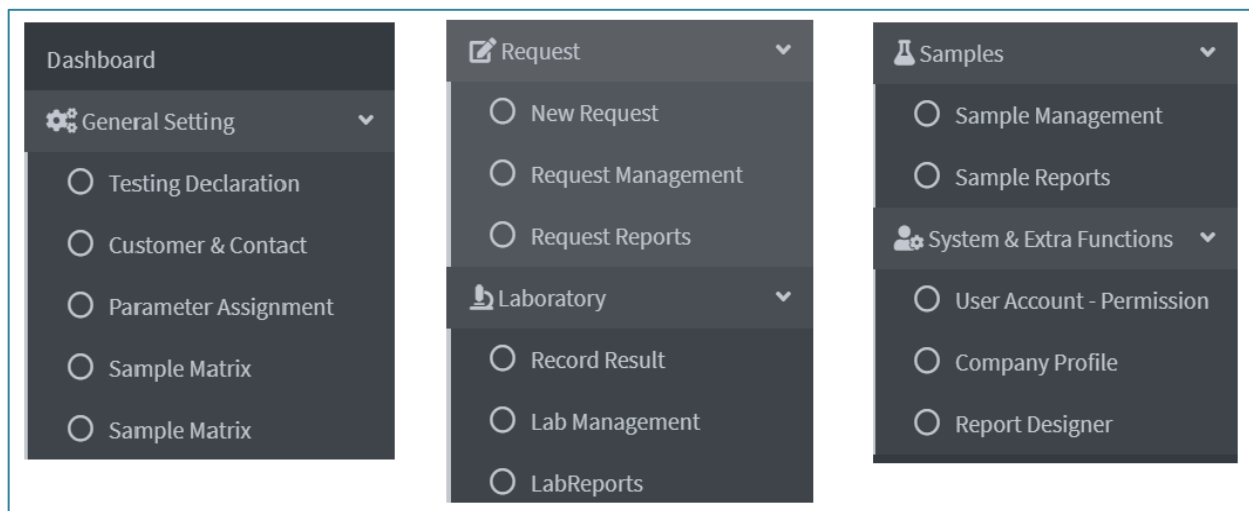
Dashboard
General Setting
Testing Declaration
Customer & Contact
Parameter Assignment
Sample Matrix
Sample Matrix

Request
New Request
Request Management
Request Reports
Laboratory
Record Result
Lab Management
LabReports

Samples
Sample Management
Sample Reports
System & Extra Functions
User Account - Permission
Company Profile
Report Designer